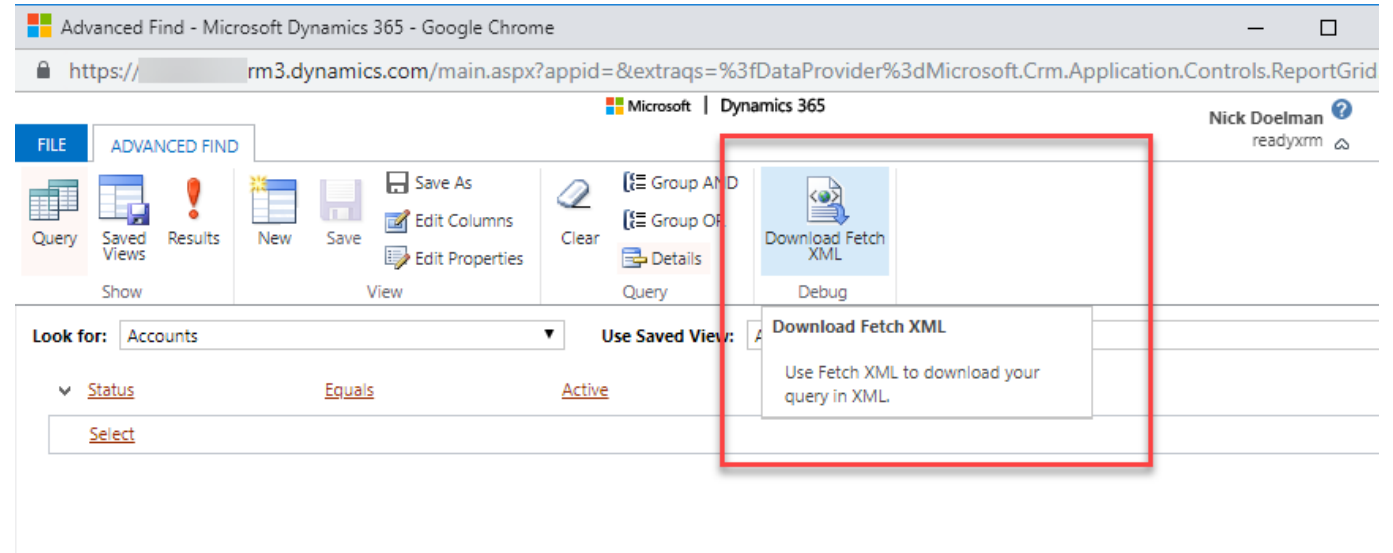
Advanced Find - Microsoft Dynamics 365 - Google Chrome

https://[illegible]rm3.dynamics.com/main.aspx?appid=&extraqs=%3fDataProvider%3dMicrosoft.Crm.Application.Controls.ReportGrid

Microsoft | Dynamics 365

Nick Doelman
readyxrm

FILE
ADVANCED FIND

Query
Saved Views
Results
Show

New
Save
Save As
Edit Columns
Edit Properties
View

Clear
Group AND
Group OR
Details
Query

Download Fetch XML
Debug

Look for: Accounts
Use Saved View: A

Download Fetch XML
Use Fetch XML to download your query in XML.

Status
Equals
Active

Select